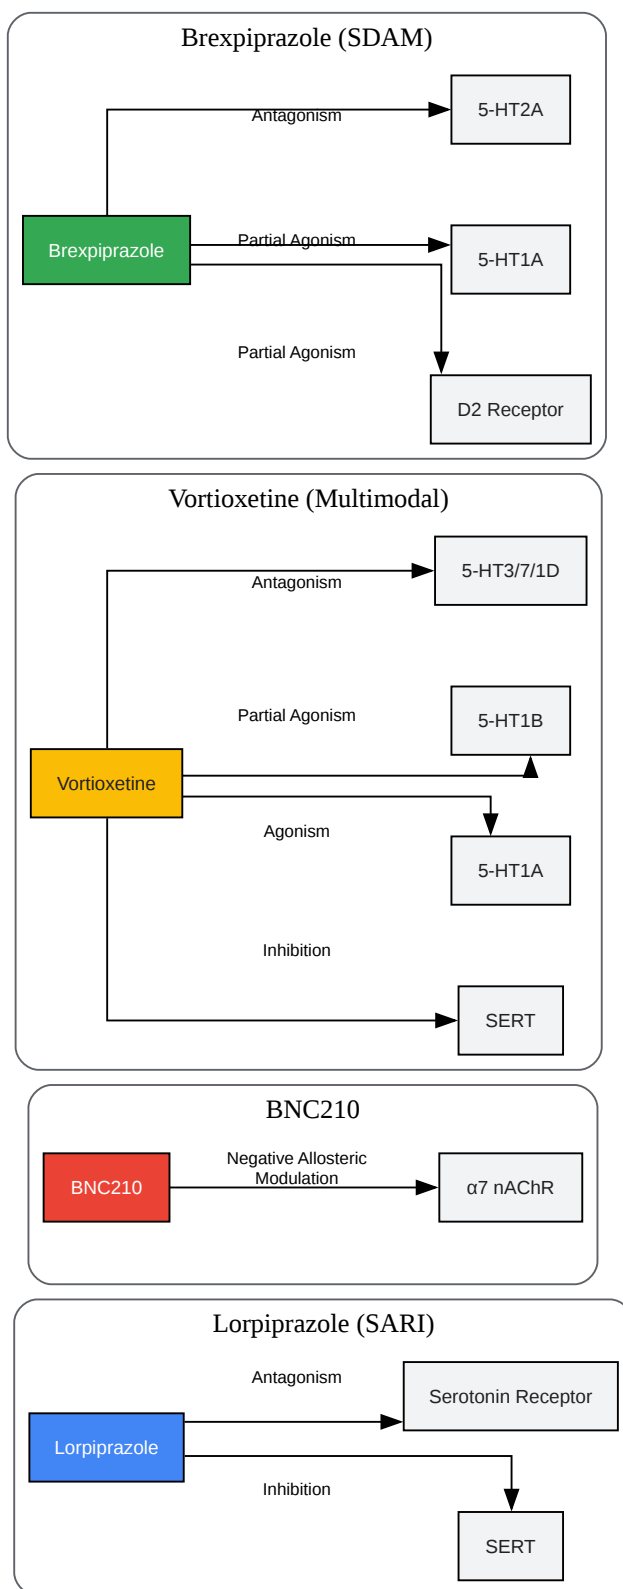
Brexpiprazole (SDAM)

Antagonism

5-HT2A

Brexpiprazole

Partial Agonism

5-HT1A

Partial Agonism

D2 Receptor

Vortioxetine (Multimodal)

Antagonism

5-HT3/7/1D

Partial Agonism

5-HT1B

Vortioxetine

Agonism

5-HT1A

Inhibition

SERT

BNC210

Negative Allosteric Modulation

BNC210

α7 nAChR

Lorpiprazole (SARI)

Antagonism

Serotonin Receptor

Lorpiprazole

Inhibition

SERT